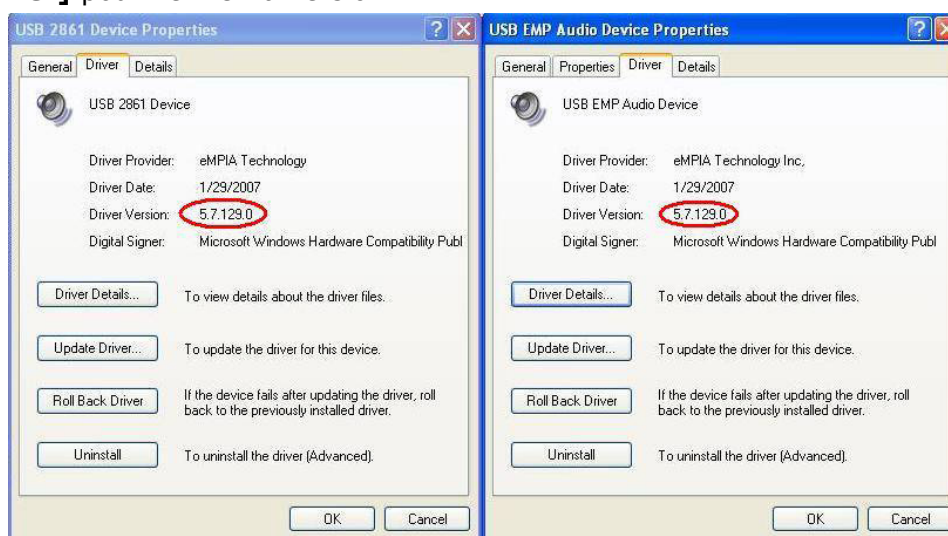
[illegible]

USB 2861 Device Properties

? X

General Driver Details

USB 2861 Device

Driver Provider: eMPIA Technology
Driver Date: 1/29/2007
Driver Version: 5.7.129.0
Digital Signer: Microsoft Windows Hardware Compatibility Publ

Driver Details... To view details about the driver files.

Update Driver... To update the driver for this device.

Roll Back Driver If the device fails after updating the driver, roll back to the previously installed driver.

Uninstall To uninstall the driver (Advanced).

OK Cancel

USB EMP Audio Device Properties

?

General Properties Driver Details

USB EMP Audio Device

Driver Provider: eMPIA Technology Inc,
Driver Date: 1/29/2007
Driver Version: 5.7.129.0
Digital Signer: Microsoft Windows Hardware Compatibility Publ

Driver Details... To view details about the driver files.

Update Driver... To update the driver for this device.

Roll Back Driver If the device fails after updating the driver, roll back to the previously installed driver.

Uninstall To uninstall the driver (Advanced).

OK Cancel